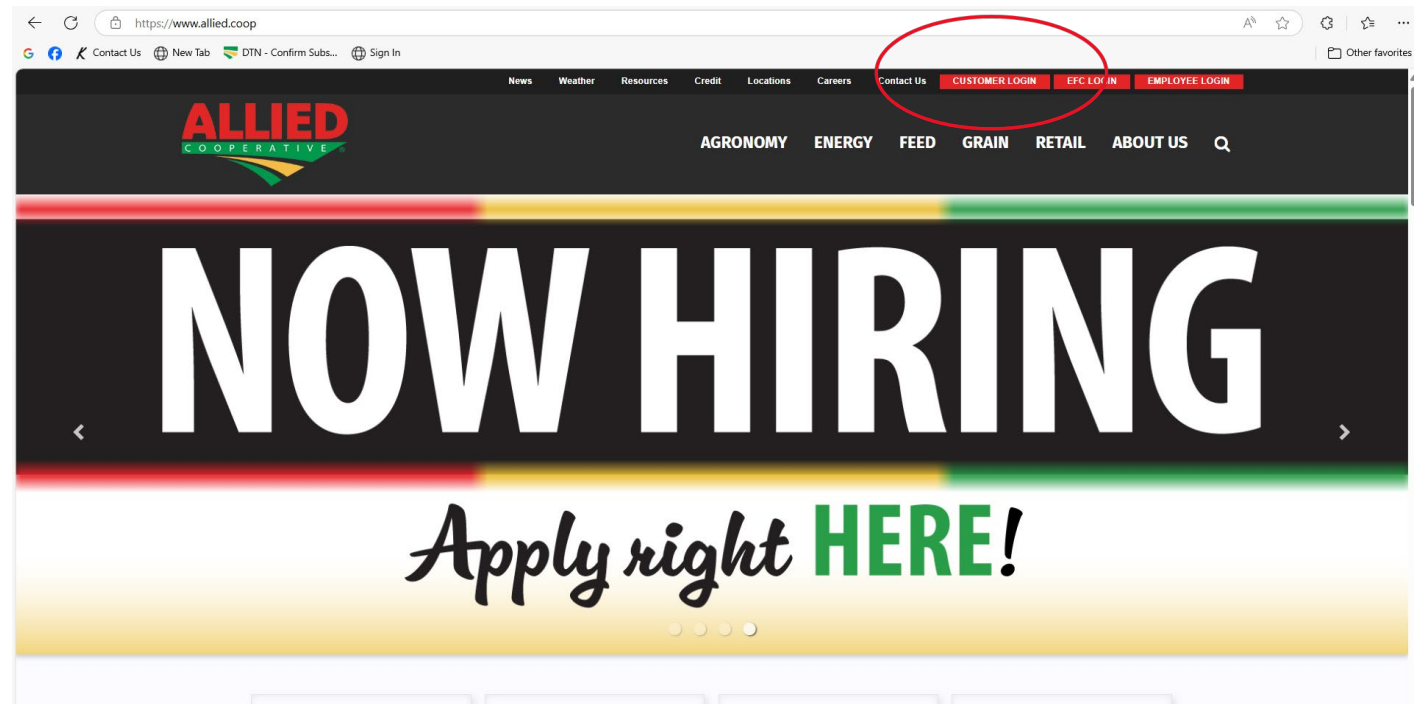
https://www.allied.coop

Contact Us New Tab DTN - Confirm Subs... Sign In Other favorites

News Weather Resources Credit Locations Careers Contact Us CUSTOMER LOGIN EFC LOGIN EMPLOYEE LOGIN

ALLIED COOPERATIVE

AGRONOMY ENERGY FEED GRAIN RETAIL ABOUT US

NOW HIRING

Apply right HERE!